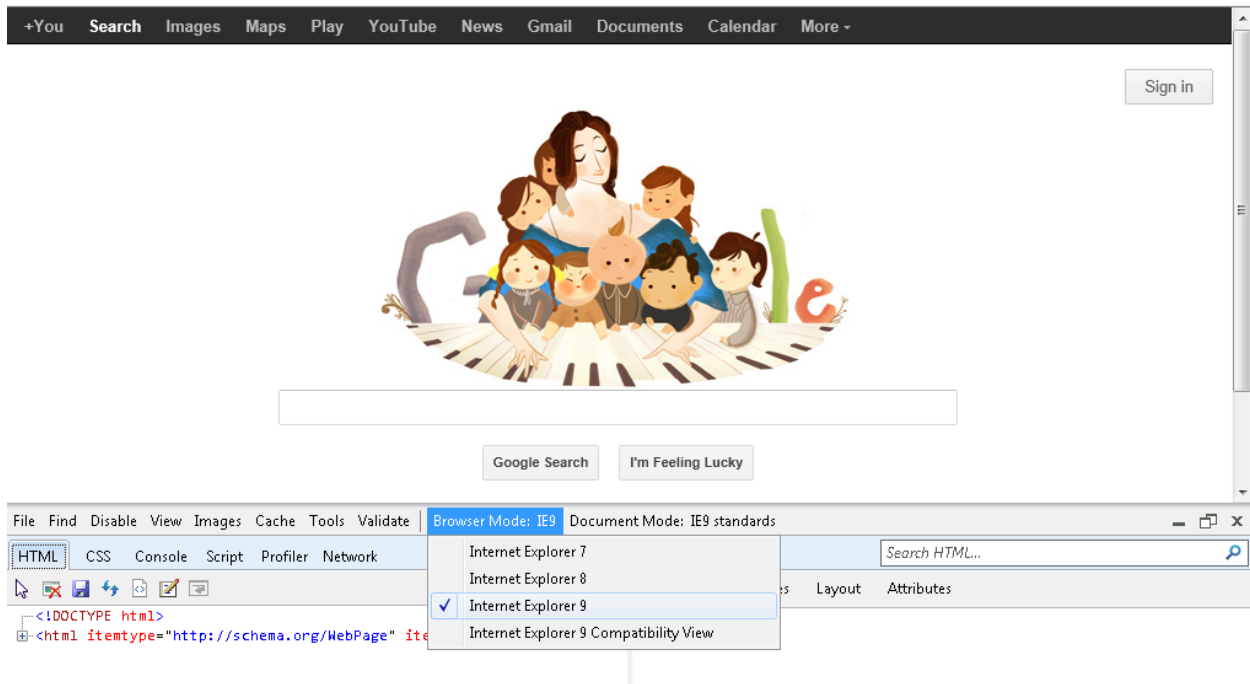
+You Search Images Maps Play YouTube News Gmail Documents Calendar More

Sign in

Google Search I'm Feeling Lucky

File Find Disable View Images Cache Tools Validate Browser Mode: IE9 Document Mode: IE9 standards

HTML CSS Console Script Profiler Network

Search HTML...

Internet Explorer 7
Internet Explorer 8
Internet Explorer 9
Internet Explorer 9 Compatibility View

Layout Attributes

<!DOCTYPE html>
<html itemtype="http://schema.org/WebPage" ite